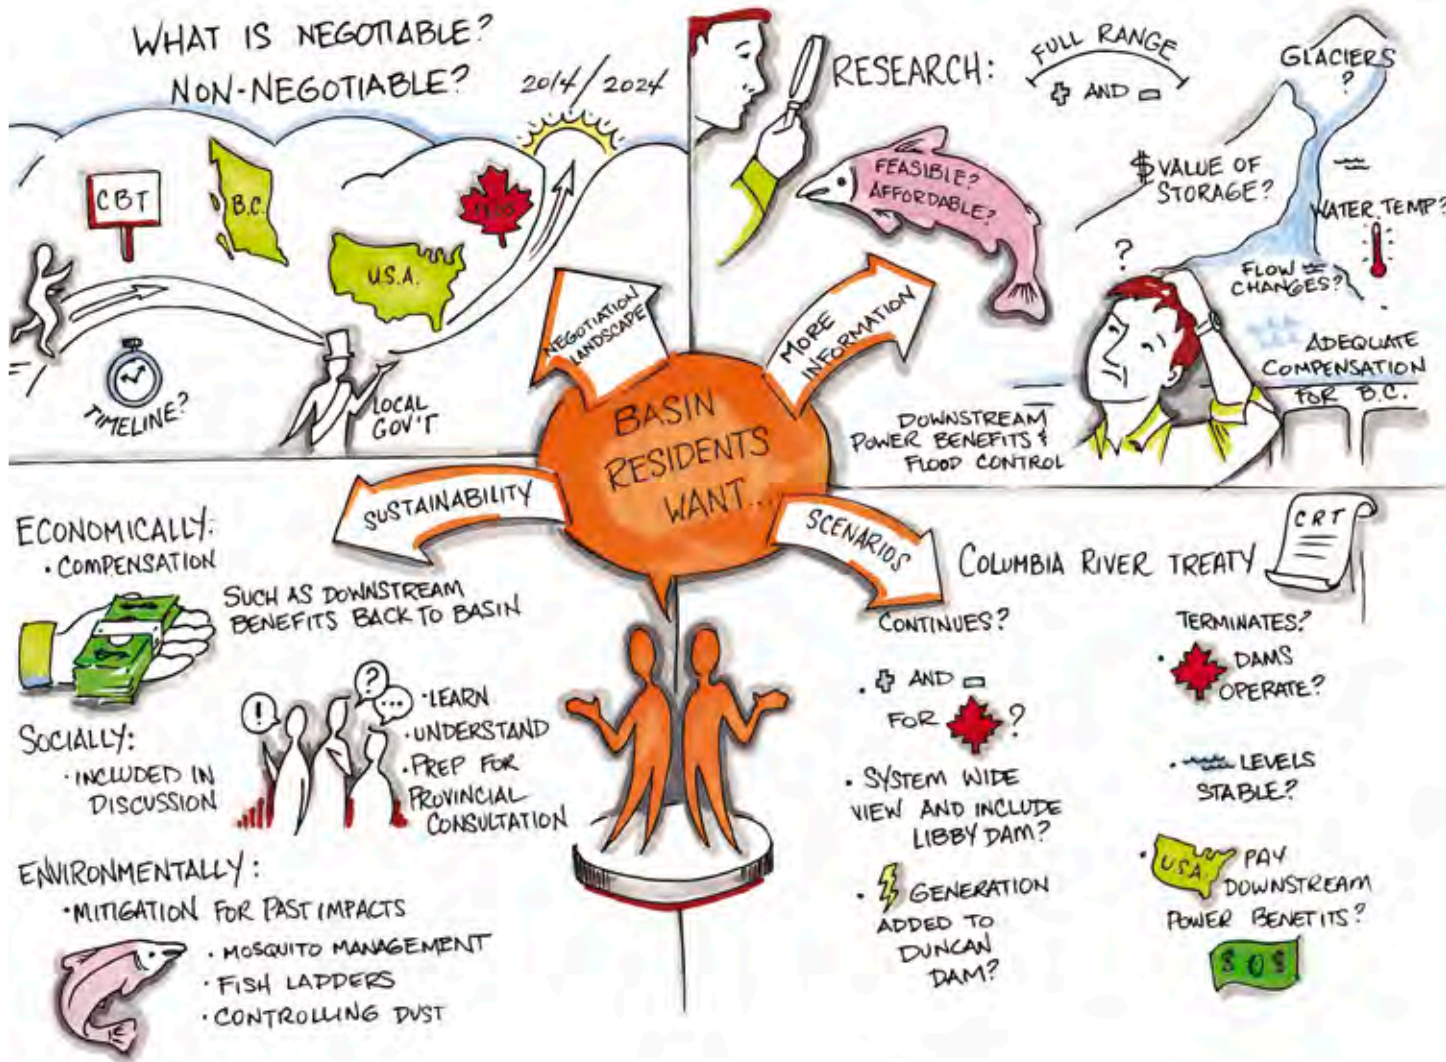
WHAT IS NEGOTIABLE?
NON-NEGOTIABLE?

2014/2024

CBT

B.C.

U.S.A.

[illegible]

TIMELINE?

LOCAL GOV'T

RESEARCH:

FULL RANGE
+ AND −

GLACIERS?

FEASIBLE?
AFFORDABLE?

$VALUE OF STORAGE?

WATER TEMP?

FLOW CHANGES?

?

ADEQUATE COMPENSATION FOR B.C.

DOWNSTREAM POWER BENEFITS & FLOOD CONTROL

NEGOTIATION LANDSCAPE

MORE INFORMATION

BASIN RESIDENTS WANT...

SUSTAINABILITY

SCENARIOS

ECONOMICALLY:
• COMPENSATION
SUCH AS DOWNSTREAM BENEFITS BACK TO BASIN

SOCIALLY:
• INCLUDED IN DISCUSSION

!
?
...

• LEARN
• UNDERSTAND
• PREP FOR PROVINCIAL CONSULTATION

ENVIRONMENTALLY:
• MITIGATION FOR PAST IMPACTS
• MOSQUITO MANAGEMENT
• FISH LADDERS
• CONTROLLING DUST

COLUMBIA RIVER TREATY

CRT

CONTINUES?
• + AND −
FOR [maple leaf]?
• SYSTEM WIDE VIEW AND INCLUDE LIBBY DAM?
• GENERATION ADDED TO DUNCAN DAM?

TERMINATES?
• DAMS OPERATE?
• LEVELS STABLE?
• USA PAY DOWNSTREAM POWER BENEFITS?

$ 0 $